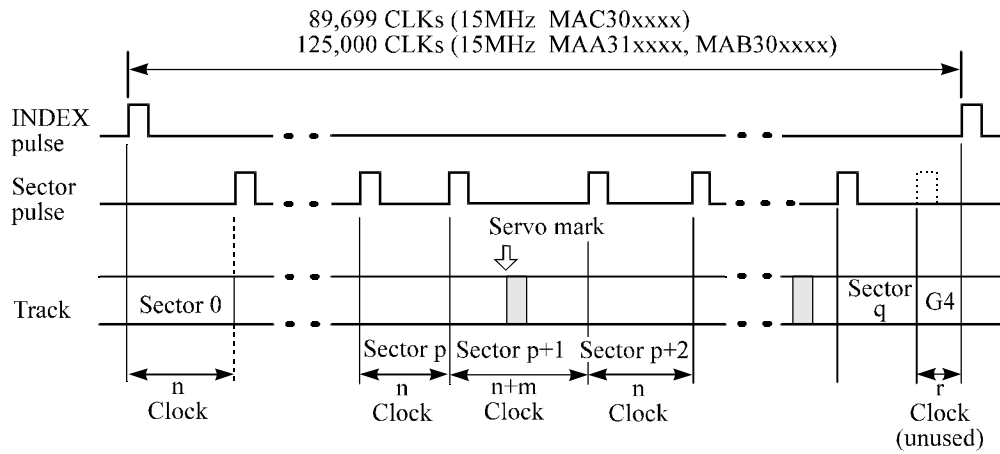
89,699 CLKs (15MHz MAC30xxxx)
125,000 CLKs (15MHz MAA31xxxx, MAB30xxxx)

INDEX pulse

Sector pulse

Servo mark

Track

Sector 0

Sector q

G4

Sector p

Sector p+1

Sector p+2

n Clock

n Clock

n+m Clock

n Clock

r Clock (unused)